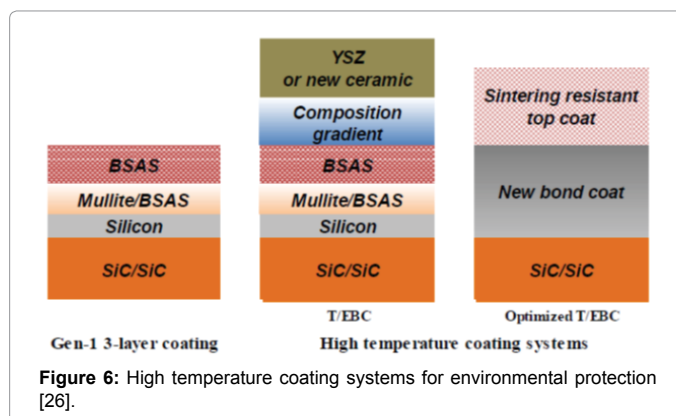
BSAS
Mullite/BSAS
Silicon
SiC/SiC

YSZ or new ceramic
Composition gradient
BSAS
Mullite/BSAS
Silicon
SiC/SiC

Sintering resistant top coat
New bond coat
SiC/SiC

T/EBC

Optimized T/EBC

Gen-1 3-layer coating

High temperature coating systems

**Figure 6:** High temperature coating systems for environmental protection [26].